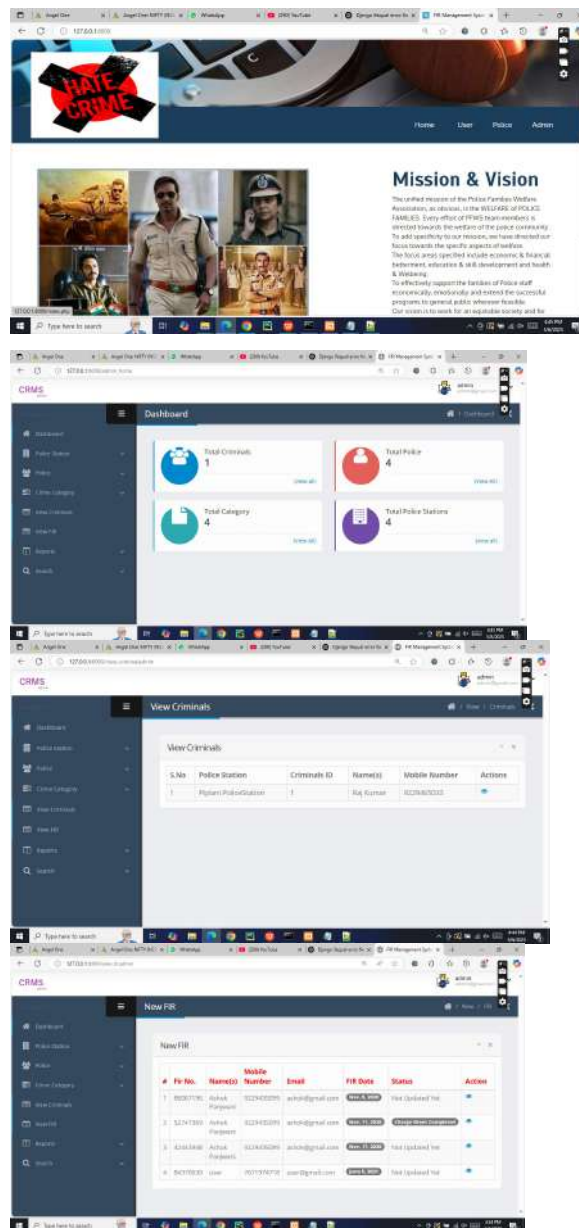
HATE CRIME

Home User Police Admin

Mission & Vision

The unified mission of the Police Families Welfare Association, as obvious, is the WELFARE of POLICE FAMILIES. Every effort of PFWS team members is directed towards the welfare of the police community. To add specificity to our mission, we have directed our focus towards the specific aspects of welfare. The focus areas specified include economic & financial betterment, education & skill development and health & Wellbeing. To effectively support the families of Police staff economically, emotionally and extend the successful programs to general public wherever feasible. Our vision is to work for an equitable society and for

Type here to search

CRMS

Dashboard

Total Criminals
1
View all

Total Police
4
View all

Total Category
4
View all

Total Police Stations
4
View all

Type here to search

CRMS

View Criminals

View Criminals

| S.No | Police Station | Criminals ID | Name(s) | Mobile Number | Actions |
|---|---|---|---|---|---|
| 1 | Pipiani PoliceStation | 1 | Raj Kumar | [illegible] | |

Type here to search

CRMS

New FIR

New FIR

| # | Fir No. | Name(s) | Mobile Number | Email | FIR Date | Status | Action |
|---|---|---|---|---|---|---|---|
| 1 | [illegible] | Ashok Panjwani | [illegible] | ashok@gmail.com | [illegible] | Not Updated Yet | |
| 2 | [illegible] | Ashok Panjwani | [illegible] | ashok@gmail.com | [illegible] | Charge Sheet Completed | |
| 3 | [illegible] | Ashok Panjwani | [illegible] | ashok@gmail.com | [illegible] | Not Updated Yet | |
| 4 | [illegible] | User | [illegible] | user@gmail.com | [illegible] | Not Updated Yet | |

Type here to search